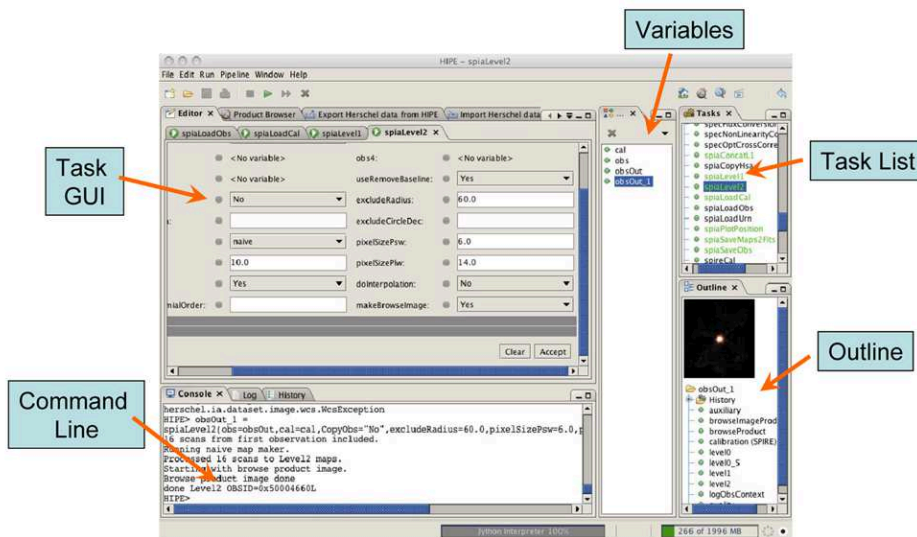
Variables

HIPE – spiaLevel2

File Edit Run Pipeline Window Help

Editor × Product Browser Export Herschel data from HIPE Import Herschel data

spiaLoadObs spiaLoadCal spiaLevel1 spiaLevel2 ×

Task GUI

<No variable> obs4: <No variable>

<No variable> useRemoveBaseline: Yes

No excludeRadius: 60.0

excludeCircleDec:

naive pixelSizePsw: 6.0

10.0 pixelSizePlw: 14.0

Yes doInterpolation: No

nialOrder: makeBrowseImage: Yes

Clear Accept

Console × Log History

Command Line

herschel.ia.dataset.image.wcs.WcsException
HIPE> obsOut_1 =
spiaLevel2(obs=obsOut,cal=cal,CopyObs="No",excludeRadius=60.0,pixelSizePsw=6.0,p
16 scans from first observation included.
Running naive map maker.
Processed 16 scans to Level2 maps.
Starting with browse product image.
Browse product image done
done Level2 OBSID=0x50004660L
HIPE>

cal
obs
obsOut
obsOut_1

Tasks ×

Task List

specFluxConversion
specNonLinearityCo
specOptCrossCorre
spiaConcatL1
spiaCopyHsa
spiaLevel1
spiaLevel2
spiaLoadCal
spiaLoadObs
spiaLoadUrn
spiaPlotPosition
spiaSaveMaps2Fits
spiaSaveObs
spireCal

Outline ×

Outline

obsOut_1
History
auxiliary
browseImageProd
browseProduct
calibration (SPIRE)
level0
level0_5
level1
level2
logObsContext

Jython interpreter 100%

266 of 1996 MB